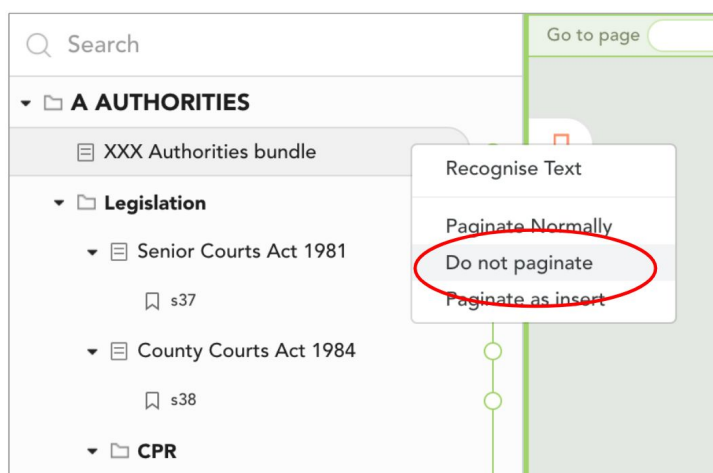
Search

A AUTHORITIES

XXX Authorities bundle

Legislation

Senior Courts Act 1981

s37

County Courts Act 1984

s38

CPR

Go to page

Recognise Text

Paginate Normally

Do not paginate

Paginate as insert